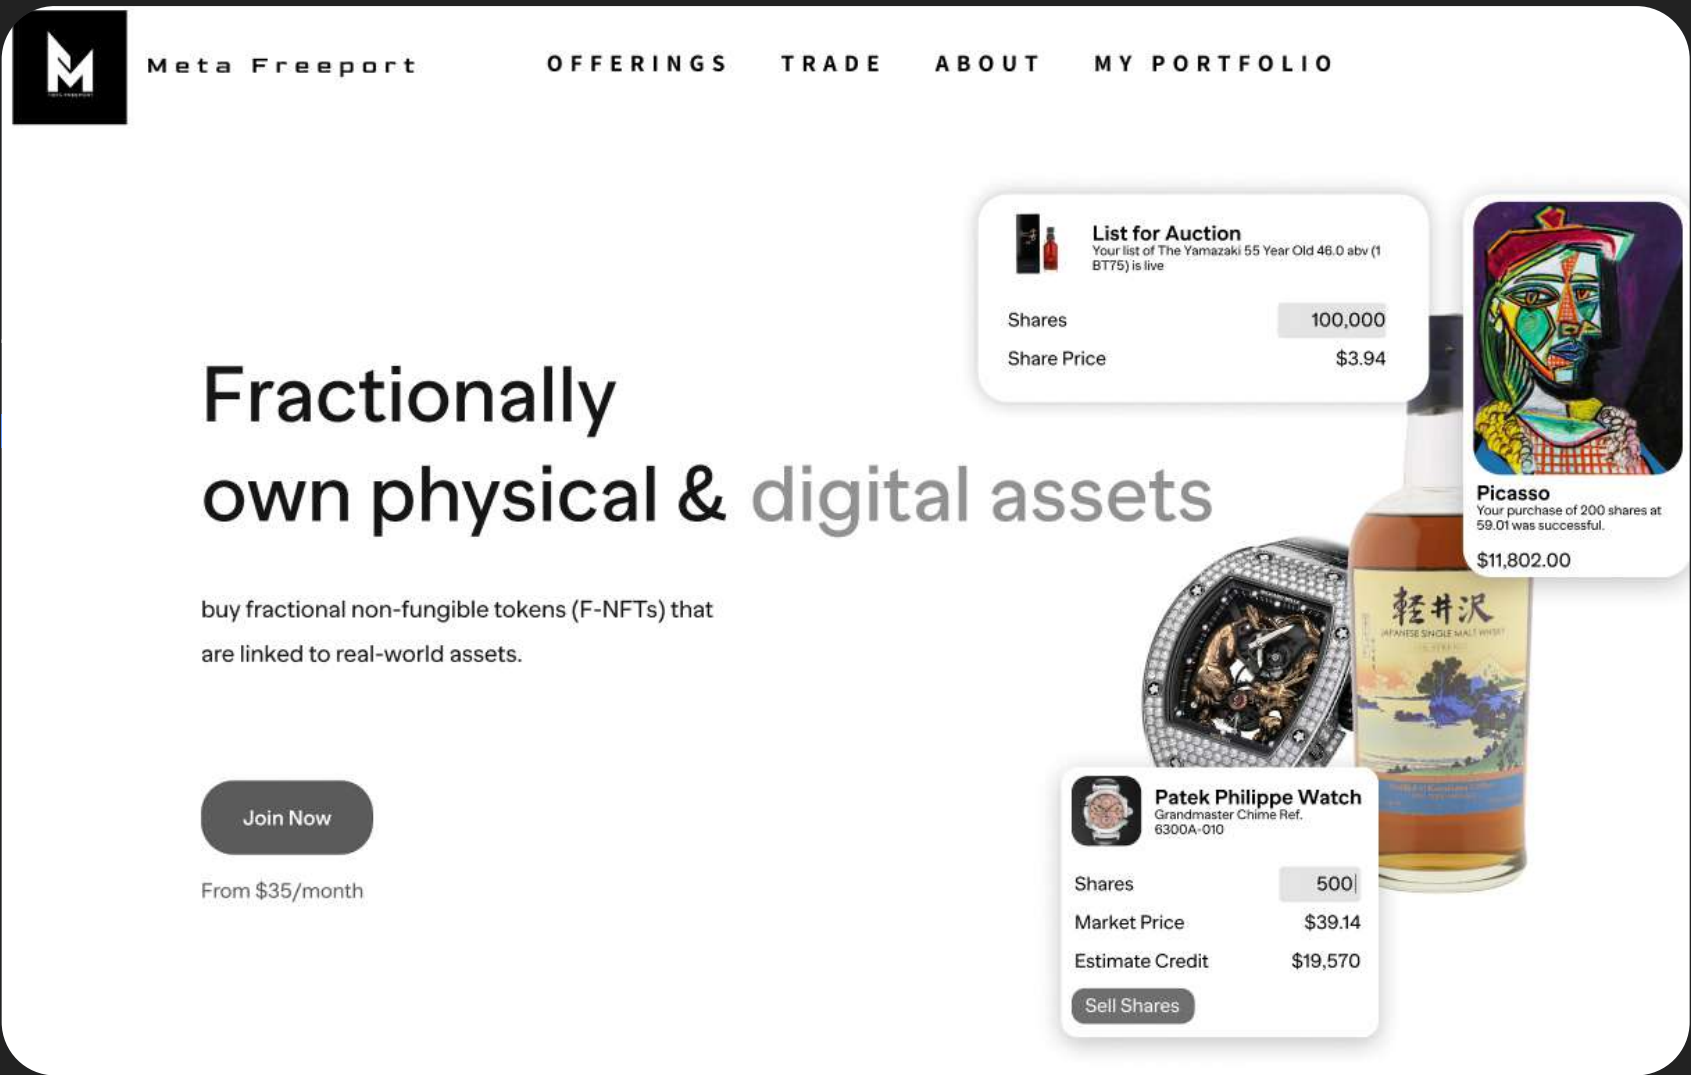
Meta Freeport

OFFERINGS TRADE ABOUT MY PORTFOLIO

List for Auction
Your list of The Yamazaki 55 Year Old 46.0 abv (1 BT75) is live

| Shares | 100,000 |
|---|---|
| Share Price | $3.94 |

Picasso
Your purchase of 200 shares at 59.01 was successful.
$11,802.00

Fractionally own physical & digital assets

buy fractional non-fungible tokens (F-NFTs) that are linked to real-world assets.

Join Now

From $35/month

軽井沢
JAPANESE SINGLE MALT WHISKY

Patek Philippe Watch
Grandmaster Chime Ref. 6300A-010

| Shares | 500 |
|---|---|
| Market Price | $39.14 |
| Estimate Credit | $19,570 |

Sell Shares